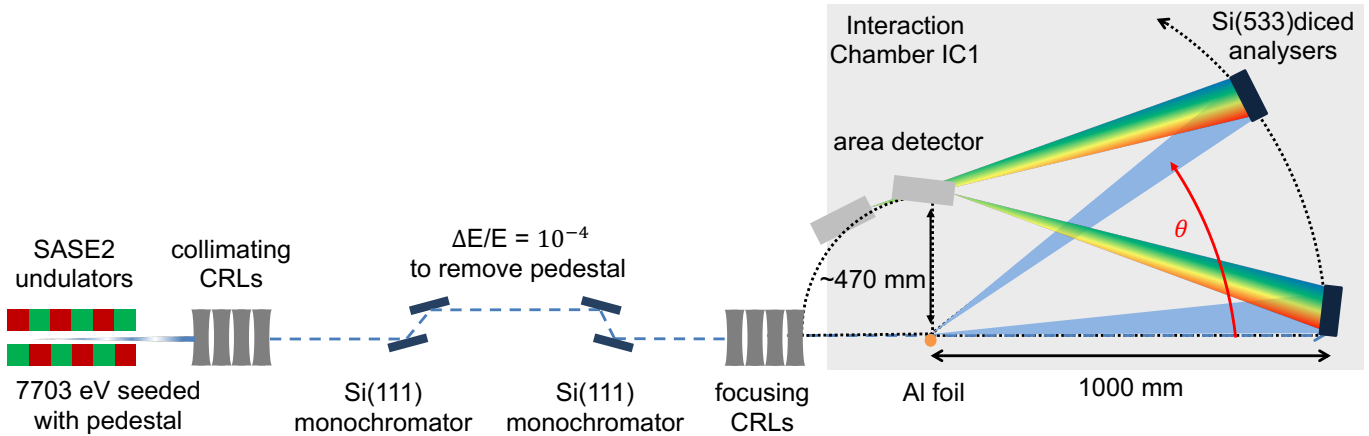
Interaction Chamber IC1

Si(533)diced analysers

area detector

$\theta$

SASE2 undulators

collimating CRLs

ΔE/E = $10^{-4}$ to remove pedestal

~470 mm

7703 eV seeded with pedestal

Si(111) monochromator

Si(111) monochromator

focusing CRLs

Al foil

1000 mm